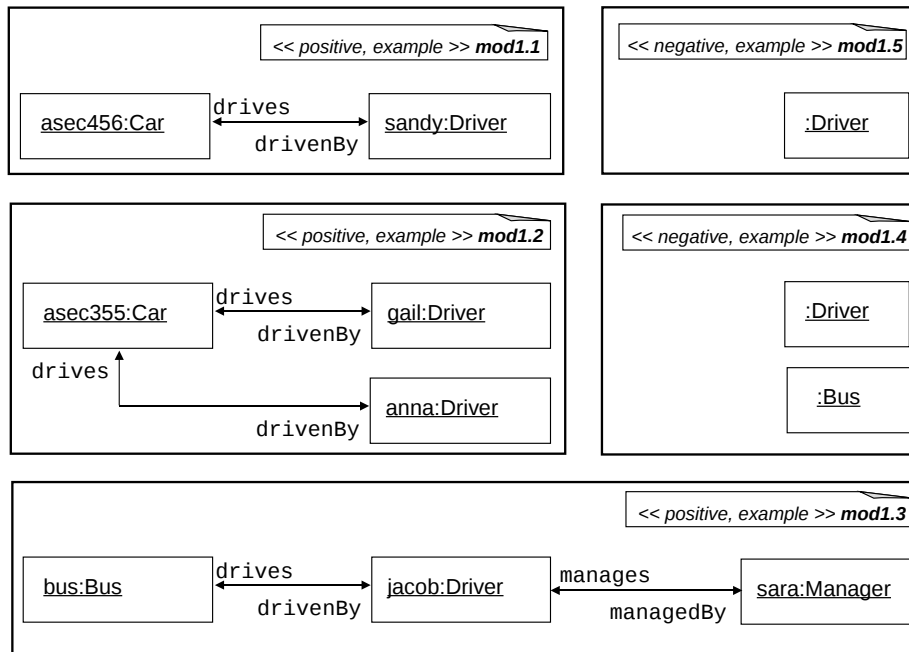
<< positive, example >> mod1.1

asec456:Car

drives

drivenBy

sandy:Driver

<< negative, example >> mod1.5

:Driver

<< positive, example >> mod1.2

asec355:Car

drives

drivenBy

gail:Driver

drives

anna:Driver

drivenBy

<< negative, example >> mod1.4

:Driver

:Bus

<< positive, example >> mod1.3

bus:Bus

drives

drivenBy

jacob:Driver

manages

managedBy

sara:Manager